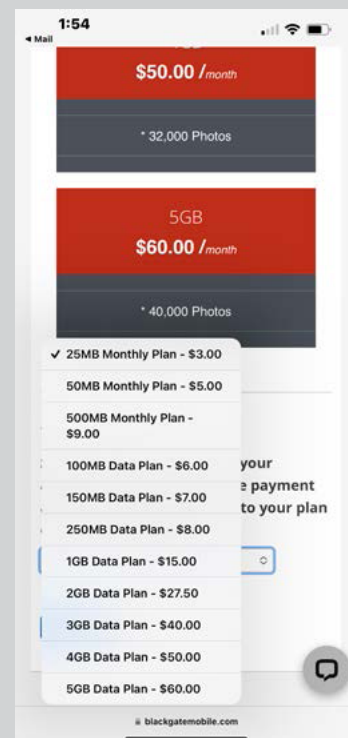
1:54
◂ Mail

$50.00 /month

* 32,000 Photos

5GB
$60.00 /month

* 40,000 Photos

✓ 25MB Monthly Plan - $3.00
50MB Monthly Plan - $5.00
500MB Monthly Plan - $9.00
100MB Data Plan - $6.00
150MB Data Plan - $7.00
250MB Data Plan - $8.00
1GB Data Plan - $15.00
2GB Data Plan - $27.50
3GB Data Plan - $40.00
4GB Data Plan - $50.00
5GB Data Plan - $60.00

your
e payment
to your plan

blackgatemobile.com